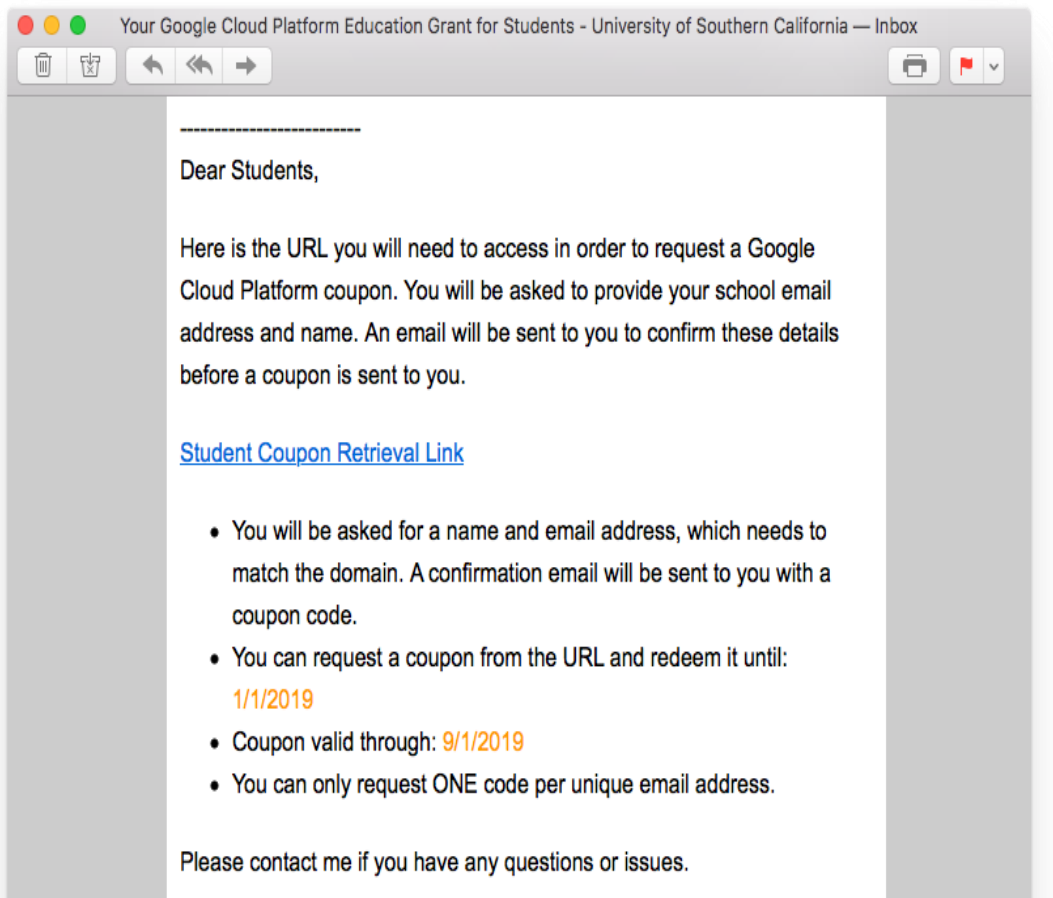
Your Google Cloud Platform Education Grant for Students - University of Southern California — Inbox

-------------------------

Dear Students,

Here is the URL you will need to access in order to request a Google Cloud Platform coupon. You will be asked to provide your school email address and name. An email will be sent to you to confirm these details before a coupon is sent to you.

Student Coupon Retrieval Link

- You will be asked for a name and email address, which needs to match the domain. A confirmation email will be sent to you with a coupon code.
- You can request a coupon from the URL and redeem it until: 1/1/2019
- Coupon valid through: 9/1/2019
- You can only request ONE code per unique email address.

Please contact me if you have any questions or issues.